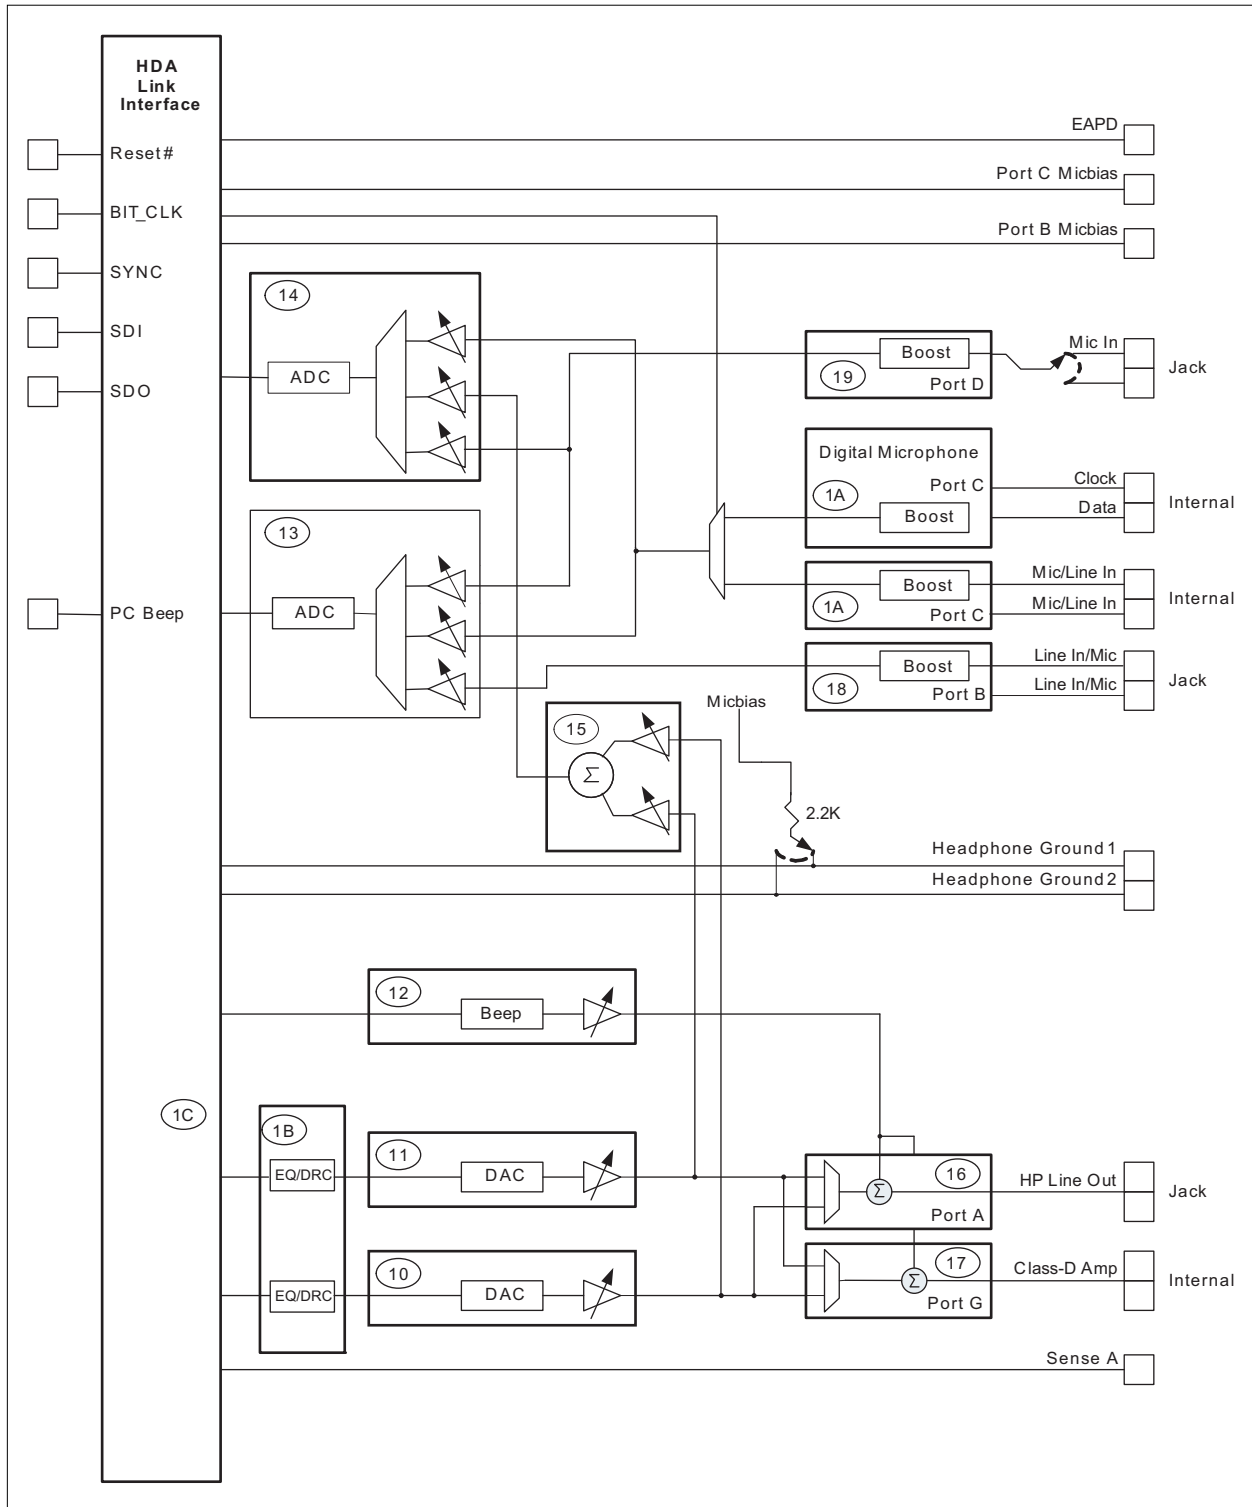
HDA Link Interface

Reset#

BIT_CLK

SYNC

SDI

SDO

PC Beep

1C

EAPD

Port C Micbias

Port B Micbias

14

ADC

13

ADC

Boost

19

Port D

Mic In

Jack

Digital Microphone

1A

Port C

Boost

Clock

Data

Internal

Boost

1A

Port C

Mic/Line In

Mic/Line In

Internal

Boost

18

Port B

Line In/Mic

Line In/Mic

Jack

15

$\Sigma$

Micbias

2.2K

Headphone Ground 1

Headphone Ground 2

12

Beep

1B

EQ/DRC

EQ/DRC

11

DAC

10

DAC

16

$\Sigma$

Port A

HP Line Out

Jack

17

$\Sigma$

Port G

Class-D Amp

Internal

Sense A